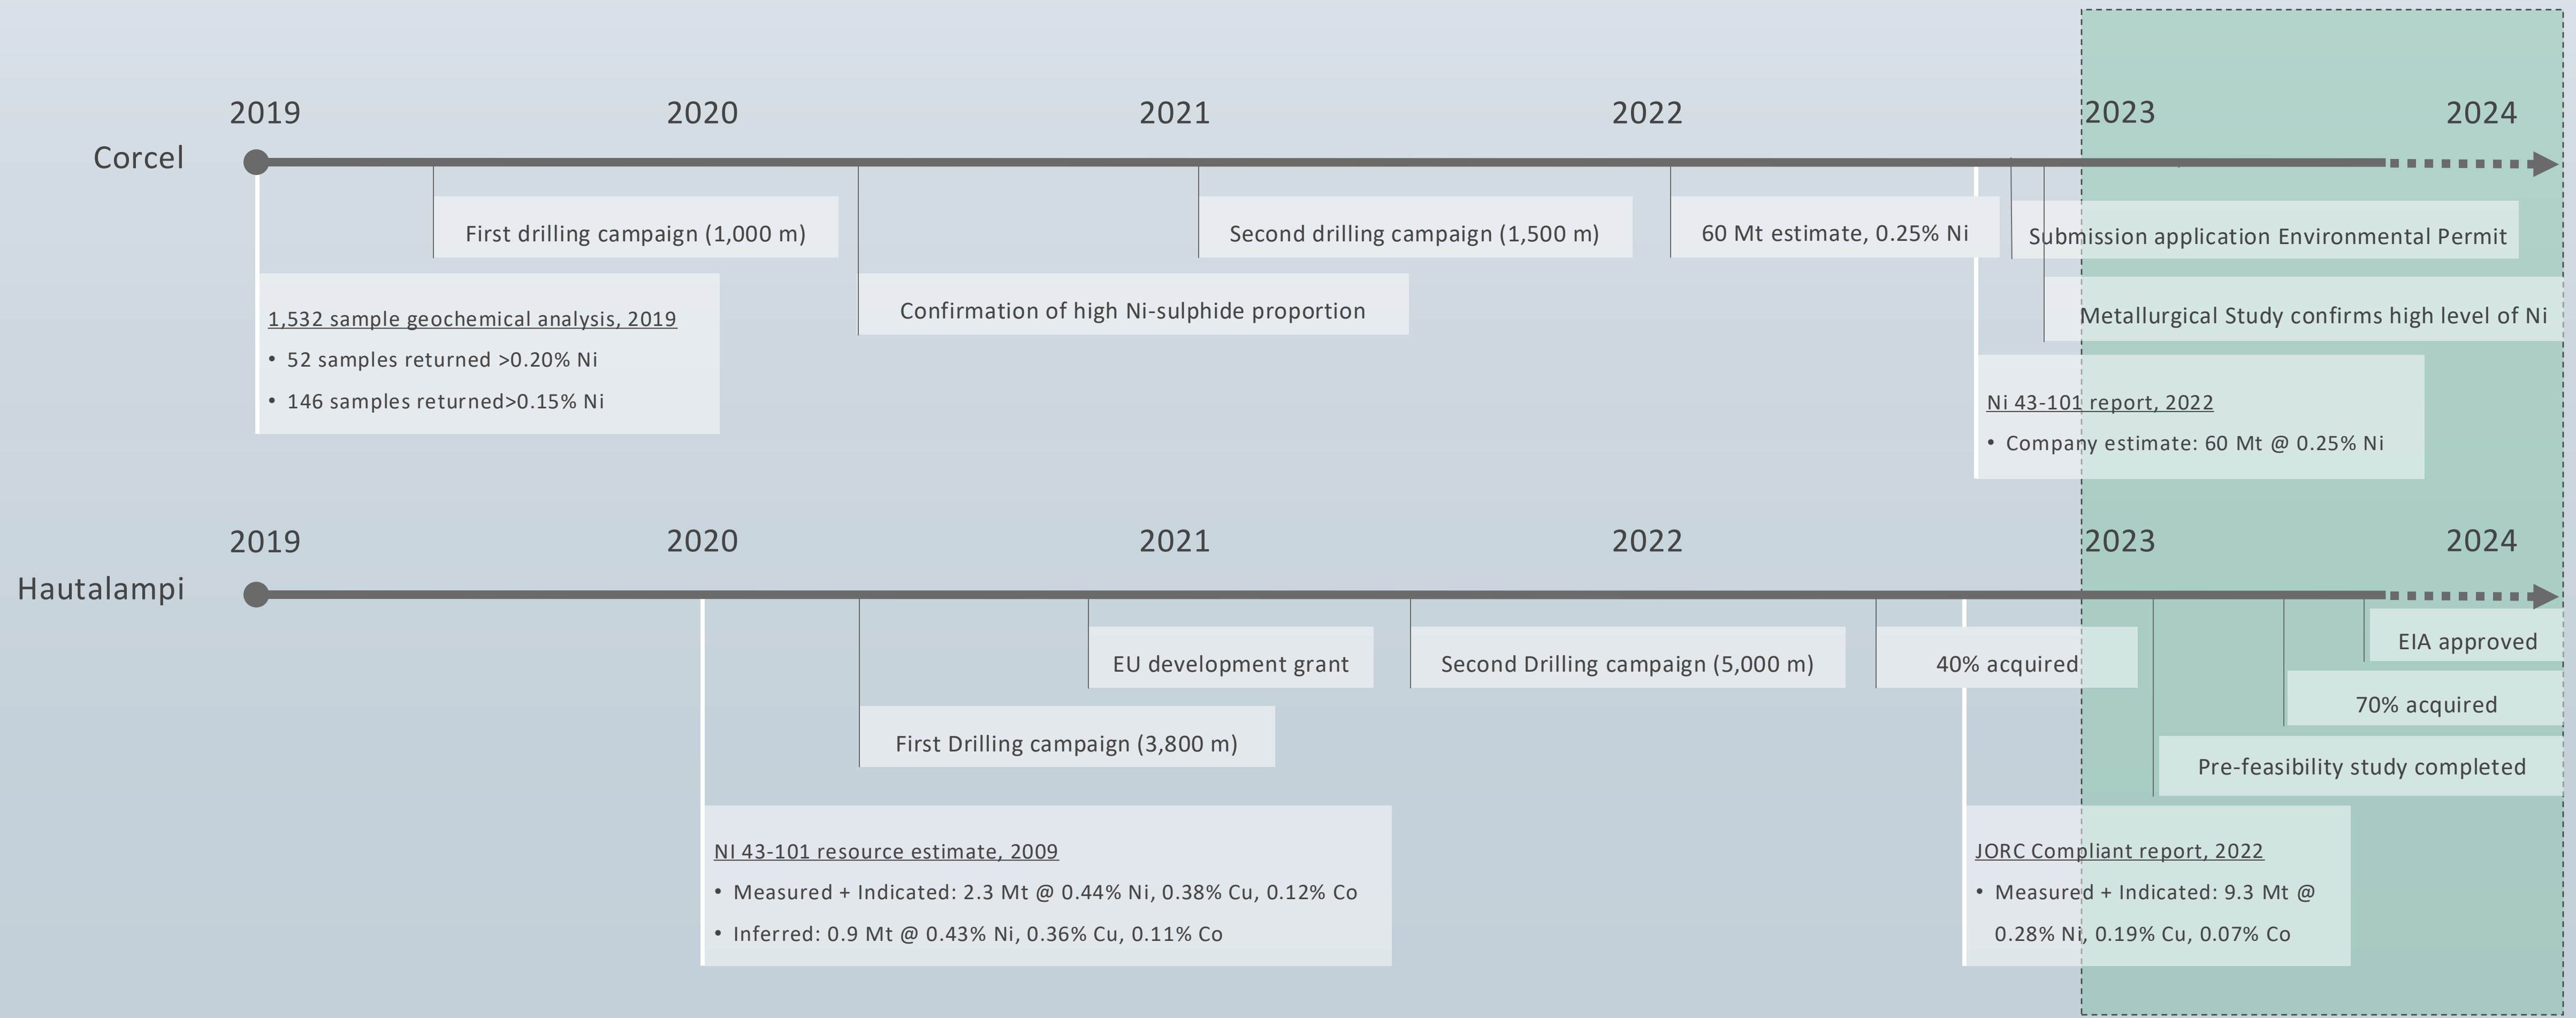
Corcel

2019 2020 2021 2022 2023 2024

First drilling campaign (1,000 m)

Second drilling campaign (1,500 m)

60 Mt estimate, 0.25% Ni

Submission application Environmental Permit

1,532 sample geochemical analysis, 2019
• 52 samples returned >0.20% Ni
• 146 samples returned>0.15% Ni

Confirmation of high Ni-sulphide proportion

Metallurgical Study confirms high level of Ni

Ni 43-101 report, 2022
• Company estimate: 60 Mt @ 0.25% Ni

Hautalampi

2019 2020 2021 2022 2023 2024

EU development grant

Second Drilling campaign (5,000 m)

40% acquired

EIA approved

70% acquired

First Drilling campaign (3,800 m)

Pre-feasibility study completed

NI 43-101 resource estimate, 2009
• Measured + Indicated: 2.3 Mt @ 0.44% Ni, 0.38% Cu, 0.12% Co
• Inferred: 0.9 Mt @ 0.43% Ni, 0.36% Cu, 0.11% Co

JORC Compliant report, 2022
• Measured + Indicated: 9.3 Mt @ 0.28% Ni, 0.19% Cu, 0.07% Co